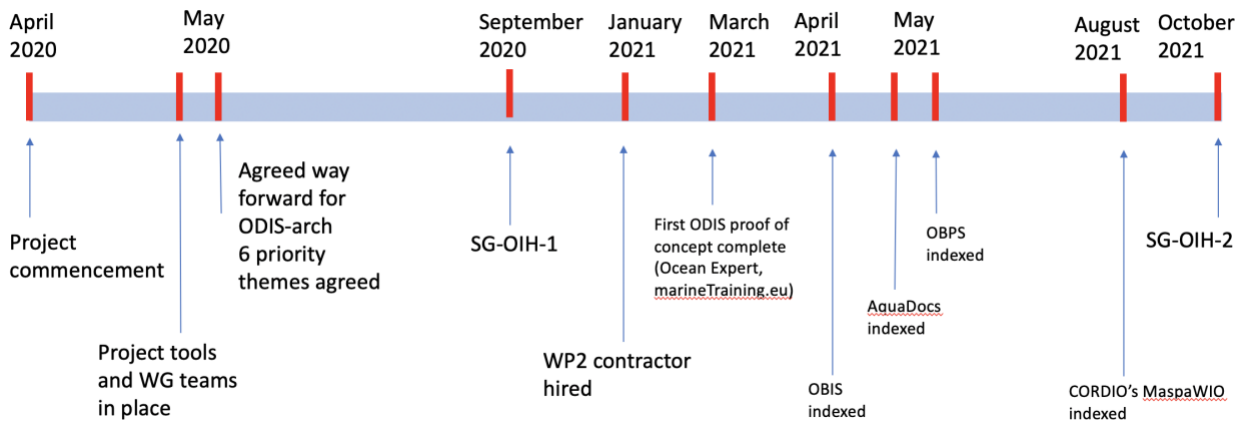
April 2020

May 2020

September 2020

January 2021

March 2021

April 2021

May 2021

August 2021

October 2021

Project commencement

Project tools and WG teams in place

Agreed way forward for ODIS-arch 6 priority themes agreed

SG-OIH-1

WP2 contractor hired

First ODIS proof of concept complete (Ocean Expert, marineTraining.eu)

OBIS indexed

AquaDocs indexed

OBPS indexed

CORDIO's MaspaWIO indexed

SG-OIH-2